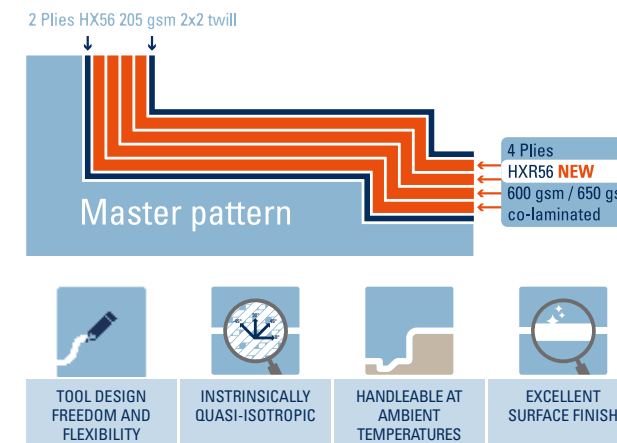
2 Plies HX56 205 gsm 2x2 twill

4 Plies
HXR56 NEW
600 gsm / 650 gs
co-laminated

Master pattern

TOOL DESIGN FREEDOM AND FLEXIBILITY

INSTRINSICALLY QUASI-ISOTROPIC

HANDLEABLE AT AMBIENT TEMPERATURES

EXCELLENT SURFACE FINISH